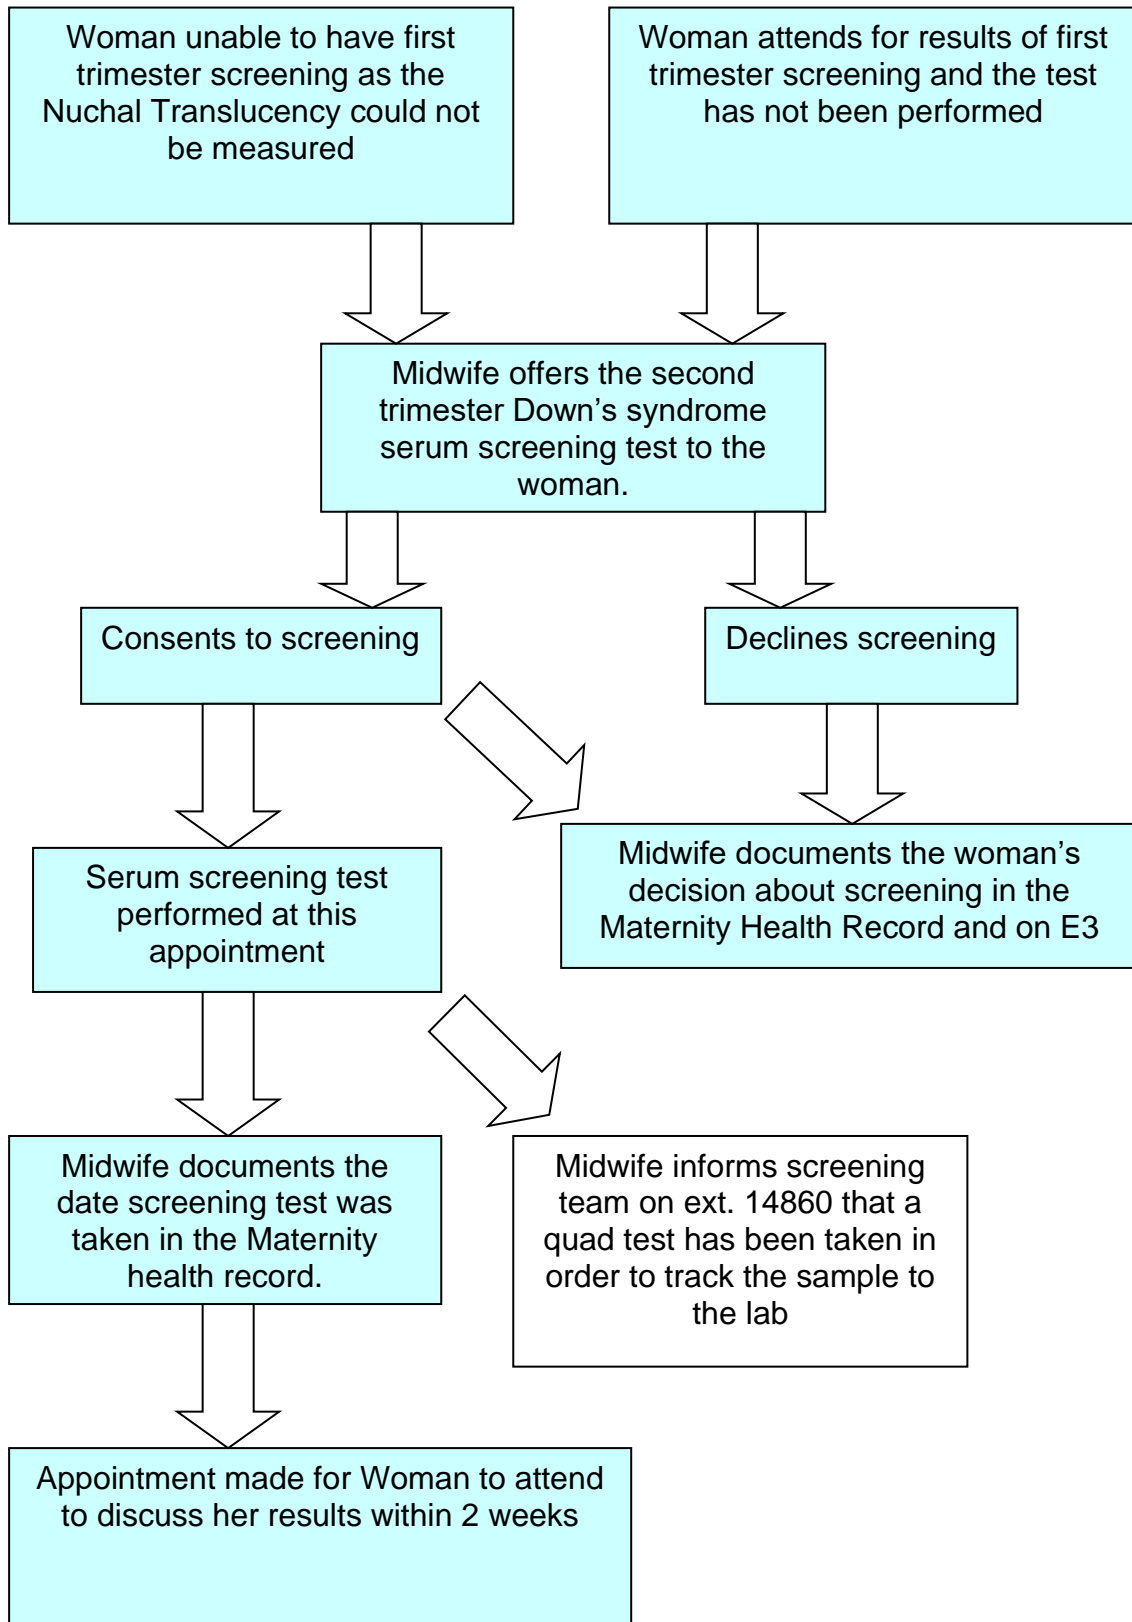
Woman unable to have first trimester screening as the Nuchal Translucency could not be measured

Woman attends for results of first trimester screening and the test has not been performed

Midwife offers the second trimester Down’s syndrome serum screening test to the woman.

Consents to screening

Declines screening

Midwife documents the woman’s decision about screening in the Maternity Health Record and on E3

Serum screening test performed at this appointment

Midwife documents the date screening test was taken in the Maternity health record.

Midwife informs screening team on ext. 14860 that a quad test has been taken in order to track the sample to the lab

Appointment made for Woman to attend to discuss her results within 2 weeks